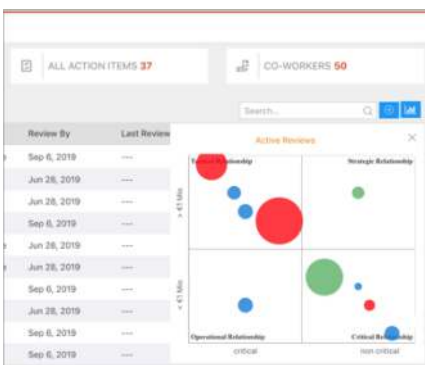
ALL ACTION ITEMS 37

CO-WORKERS 50

Search...

| Review By | Last Review |
|---|---|
| Sep 6, 2019 | ---- |
| Jun 28, 2019 | ---- |
| Jun 28, 2019 | ---- |
| Sep 6, 2019 | ---- |
| Jun 28, 2019 | ---- |
| Jun 28, 2019 | ---- |
| Sep 6, 2019 | ---- |
| Jun 28, 2019 | ---- |
| Sep 6, 2019 | ---- |
| Sep 6, 2019 | ---- |

Active Reviews

×

Tactical Relationship

Strategic Relationship

> €1 Mio

< €1 Mio

Operational Relationship

Critical Relationship

critical

non critical